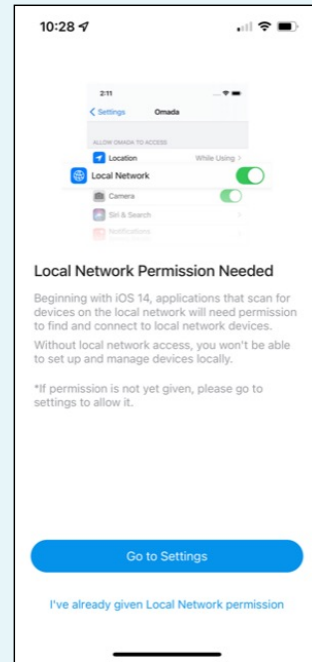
10:28

2:11

< Settings Omada

ALLOW OMADA TO ACCESS

Location While Using >

Local Network

Camera

Siri & Search

Notifications

Local Network Permission Needed

Beginning with iOS 14, applications that scan for devices on the local network will need permission to find and connect to local network devices.

Without local network access, you won't be able to set up and manage devices locally.

*If permission is not yet given, please go to settings to allow it.

Go to Settings

I've already given Local Network permission